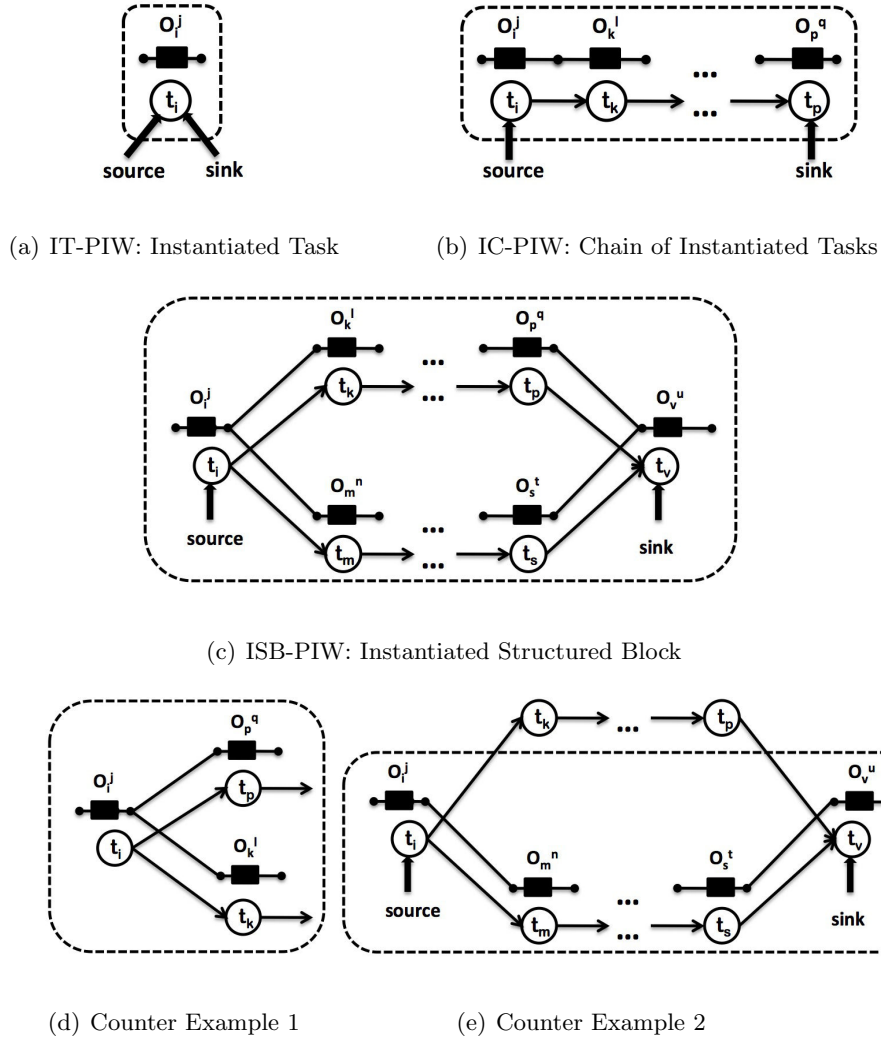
$O_i^j$

$t_i$

source

sink

(a) IT-PIW: Instantiated Task

$O_i^j$ $O_k^l$ ... $O_p^q$

$t_i$ $t_k$ ... $t_p$

source

sink

(b) IC-PIW: Chain of Instantiated Tasks

$O_k^l$ ... $O_p^q$

$O_i^j$ $t_k$ ... $t_p$ $O_v^u$

$t_i$ $t_v$

$O_m^n$ ... $O_s^t$

source

$t_m$ ... $t_s$

sink

(c) ISB-PIW: Instantiated Structured Block

$O_p^q$

$O_i^j$ $t_p$

$t_i$

$O_k^l$

$t_k$

(d) Counter Example 1

$t_k$ ... $t_p$

$O_i^j$ $O_v^u$

$t_i$ $t_v$

$O_m^n$ ... $O_s^t$

source

$t_m$ ... $t_s$

sink

(e) Counter Example 2